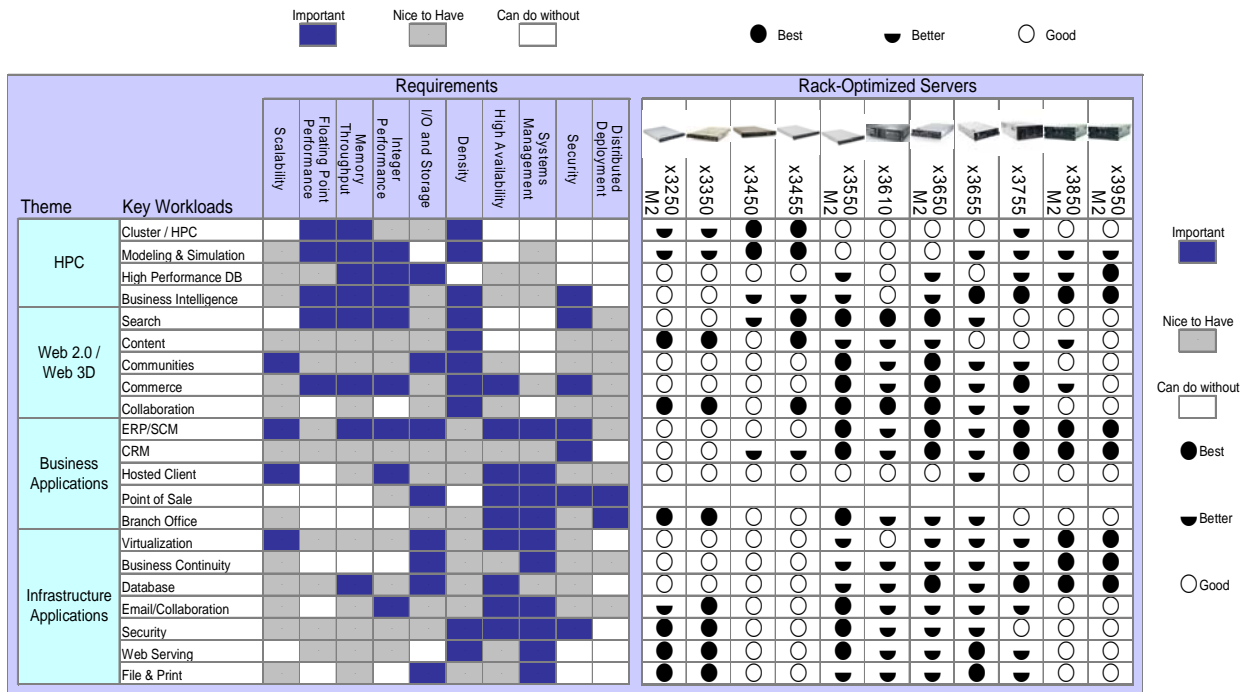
Important Nice to Have Can do without

Best Better Good

| Theme | Key Workloads | Scalability | Floating Point Performance | Memory Throughput | Integer Performance | I/O and Storage | Density | High Availability | Systems Management | Security | Distributed Deployment | x3250 M2 | x3350 | x3450 | x3455 | x3550 M2 | x3610 | x3650 M2 | x3655 | x3755 | x3850 M2 | x3950 M2 |
|---|---|---|---|---|---|---|---|---|---|---|---|---|---|---|---|---|---|---|---|---|---|---|
| HPC | Cluster / HPC | | | | | | | | | | | | | | | | | | | | | |
| | Modeling & Simulation | | | | | | | | | | | | | | | | | | | | | |
| | High Performance DB | | | | | | | | | | | | | | | | | | | | | |
| | Business Intelligence | | | | | | | | | | | | | | | | | | | | | |
| Web 2.0 / Web 3D | Search | | | | | | | | | | | | | | | | | | | | | |
| | Content | | | | | | | | | | | | | | | | | | | | | |
| | Communities | | | | | | | | | | | | | | | | | | | | | |
| | Commerce | | | | | | | | | | | | | | | | | | | | | |
| | Collaboration | | | | | | | | | | | | | | | | | | | | | |
| Business Applications | ERP/SCM | | | | | | | | | | | | | | | | | | | | | |
| | CRM | | | | | | | | | | | | | | | | | | | | | |
| | Hosted Client | | | | | | | | | | | | | | | | | | | | | |
| | Point of Sale | | | | | | | | | | | | | | | | | | | | | |
| | Branch Office | | | | | | | | | | | | | | | | | | | | | |
| Infrastructure Applications | Virtualization | | | | | | | | | | | | | | | | | | | | | |
| | Business Continuity | | | | | | | | | | | | | | | | | | | | | |
| | Database | | | | | | | | | | | | | | | | | | | | | |
| | Email/Collaboration | | | | | | | | | | | | | | | | | | | | | |
| | Security | | | | | | | | | | | | | | | | | | | | | |
| | Web Serving | | | | | | | | | | | | | | | | | | | | | |
| | File & Print | | | | | | | | | | | | | | | | | | | | | |

Requirements

Rack-Optimized Servers

Important

Nice to Have

Can do without

Best

Better

Good